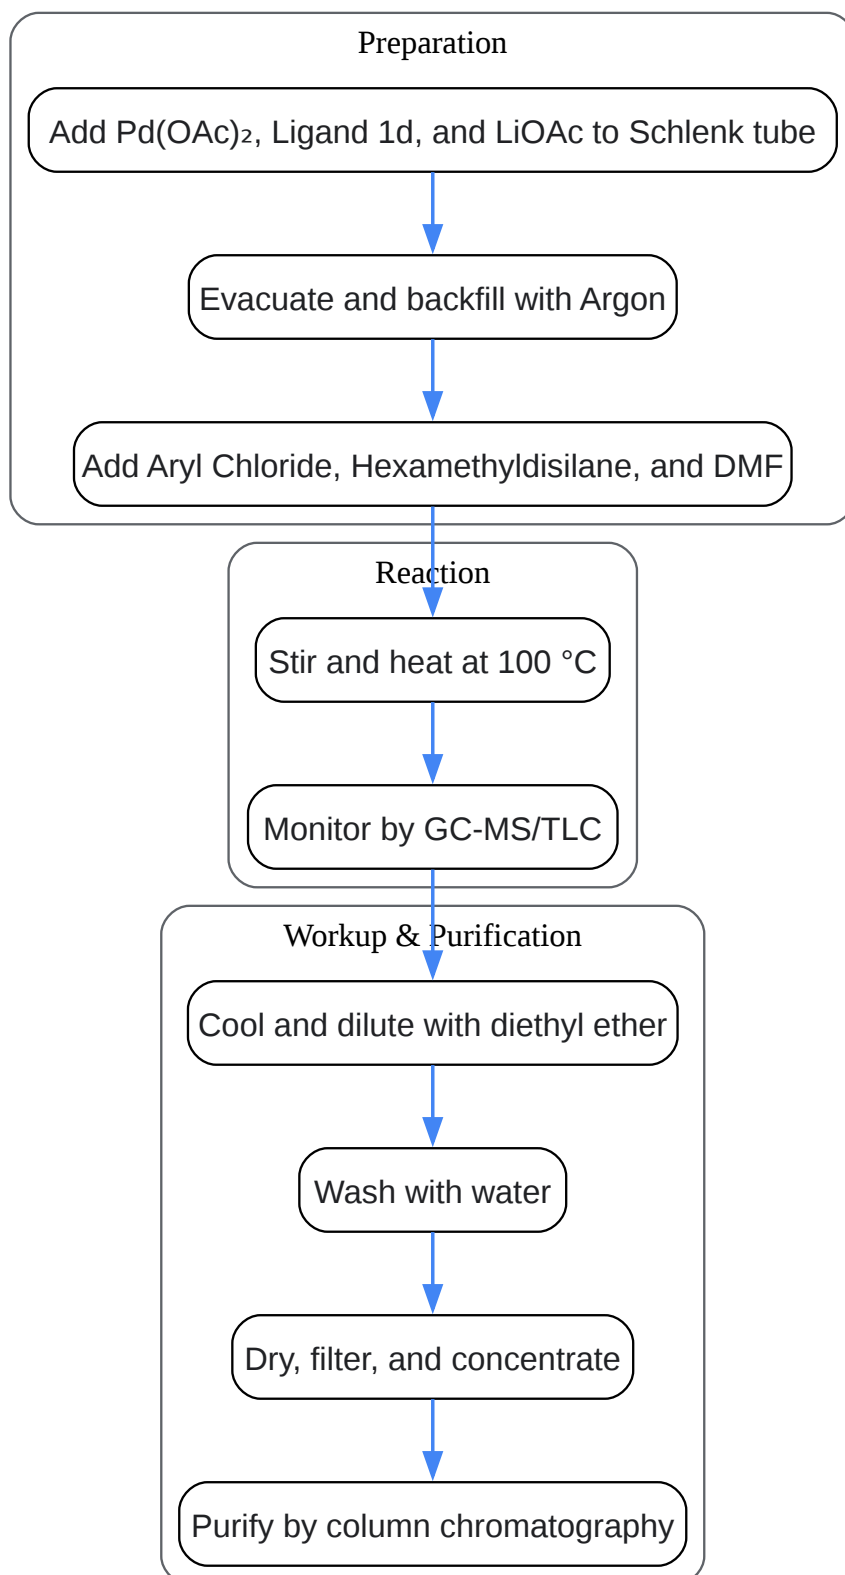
Preparation

Add $Pd(OAc)_2$, Ligand 1d, and LiOAc to Schlenk tube

Evacuate and backfill with Argon

Add Aryl Chloride, Hexamethyldisilane, and DMF

Reaction

Stir and heat at 100 °C

Monitor by GC-MS/TLC

Workup & Purification

Cool and dilute with diethyl ether

Wash with water

Dry, filter, and concentrate

Purify by column chromatography